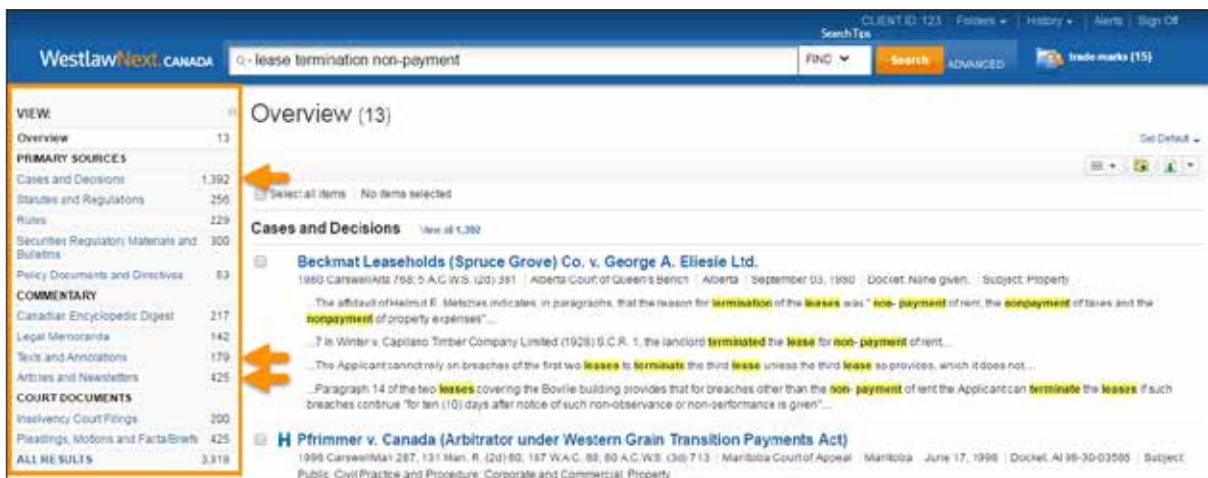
CLIENT ID: 123 | Folders | History | Alerts | Sign Off

Search Tips

WestlawNext CANADA

lease termination non-payment

FIND

Search

ADVANCED

trade marks (15)

VIEW:

| | |
|---|---|
| Overview | 13 |
| PRIMARY SOURCES | |
| Cases and Decisions | 1,392 |
| Statutes and Regulations | 256 |
| Rules | 229 |
| Securities Regulation Materials and Bulletins | 300 |
| Policy Documents and Directives | 83 |
| COMMENTARY | |
| Canadian Encyclopedic Digest | 217 |
| Legal Memoranda | 142 |
| Texts and Annotations | 179 |
| Articles and Newsletters | 425 |
| COURT DOCUMENTS | |
| Insolvency Court Filings | 200 |
| Pleadings, Motions and Facta/Briefs | 425 |
| ALL RESULTS | 3,818 |

Overview (13)

Set Default

Select all items | No items selected

Cases and Decisions View all 1,392

Beckmat Leaseholds (Spruce Grove) Co. v. George A. Eliesie Ltd.

1980 CarswellAlta 768; 5 A.C.W.S. (2d) 381 | Alberta Court of Queen's Bench | Alberta | September 03, 1980 | Docket: None given. | Subject: Property

...The affidavit of Helmut E. Metzies indicates, in paragraphs, that the reason for termination of the leases was " non- payment of rent, the nonpayment of taxes and the nonpayment of property expenses"...

...7 In Winter v. Capilano Timber Company Limited (1928) S.C.R. 1, the landlord terminated the lease for non- payment of rent...

...The Applicant cannot rely on breaches of the first two leases to terminate the third lease unless the third lease so provides, which it does not...

...Paragraph 14 of the two leases covering the Boville building provides that for breaches other than the non- payment of rent the Applicant can terminate the leases if such breaches continue "for ten (10) days after notice of such non-observance or non-performance is given"...

H Pfrimmer v. Canada (Arbitrator under Western Grain Transition Payments Act)

1996 CarswellMan 287, 131 Man. R. (2d) 80; 187 W.A.C. 80, 80 A.C.W.S. (3d) 713 | Manitoba Court of Appeal | Manitoba | June 17, 1996 | Docket: AI 96-30-03585 | Subject: Public; Civil Practice and Procedure; Corporate and Commercial; Property